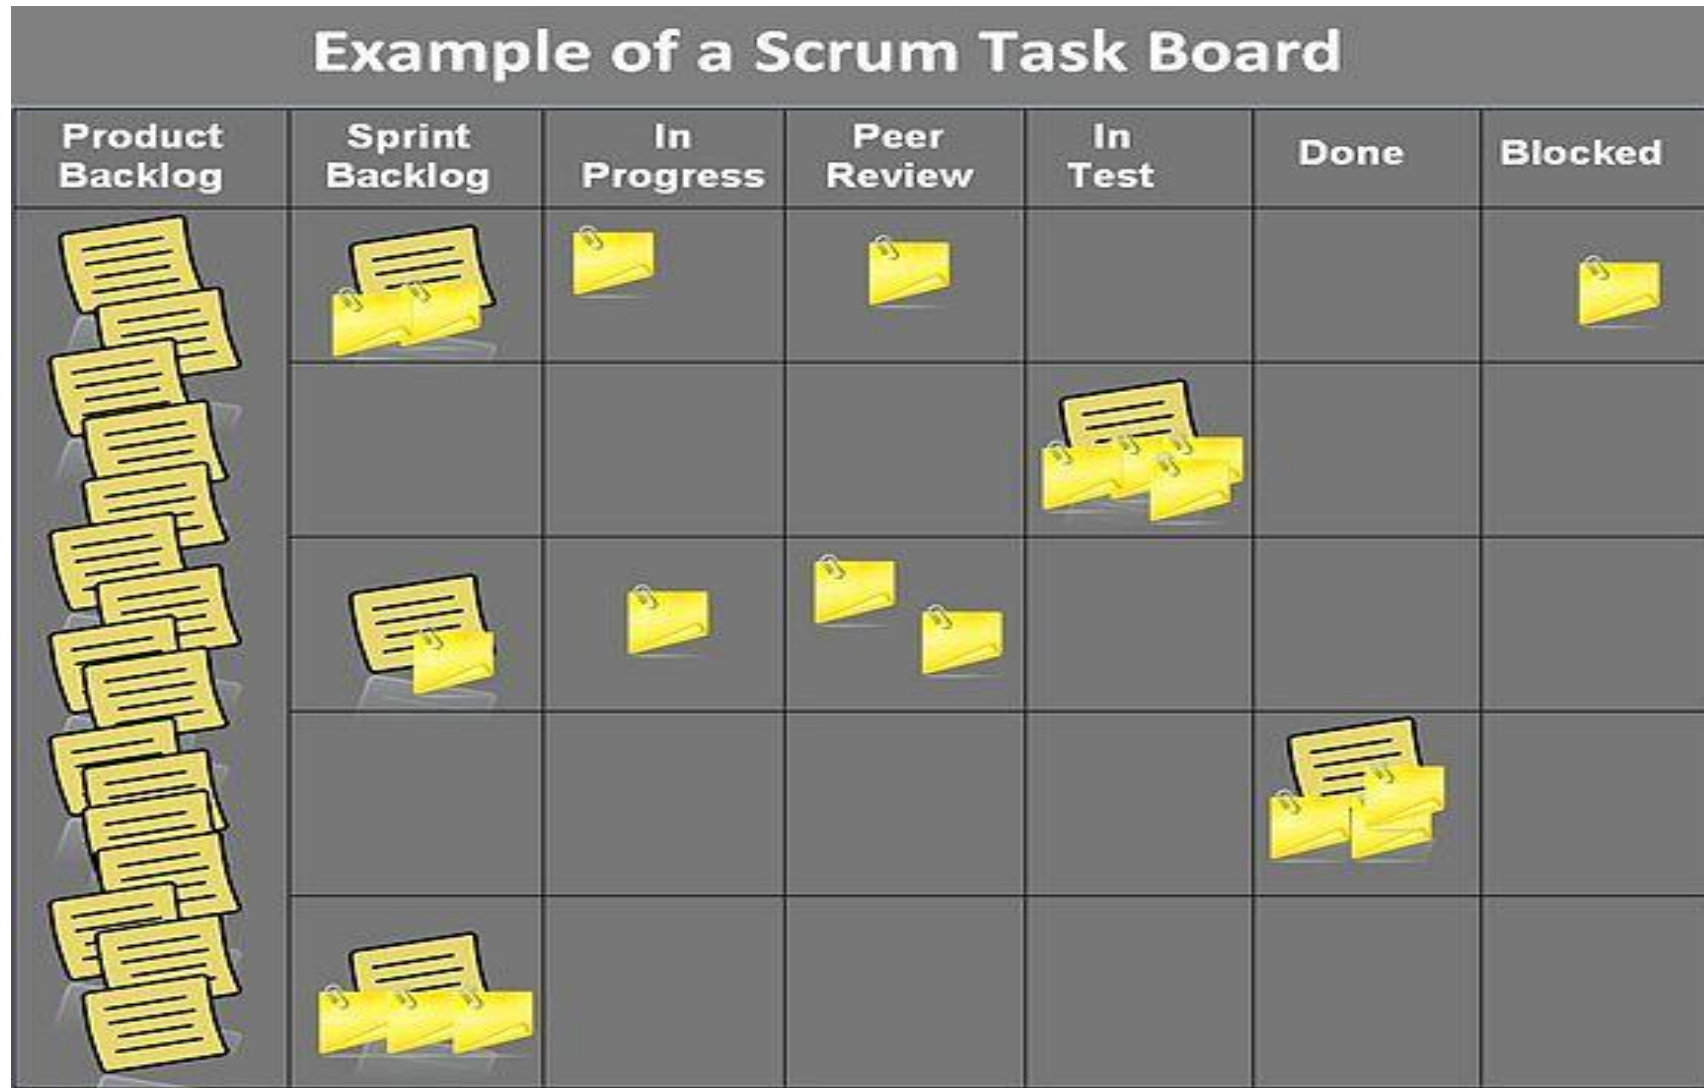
Example of a Scrum Task Board

| Product Backlog | Sprint Backlog | In Progress | Peer Review | In Test | Done | Blocked |
|---|---|---|---|---|---|---|
| | | | | | | |
| | | | | | | |
| | | | | | | |
| | | | | | | |
| | | | | | | |